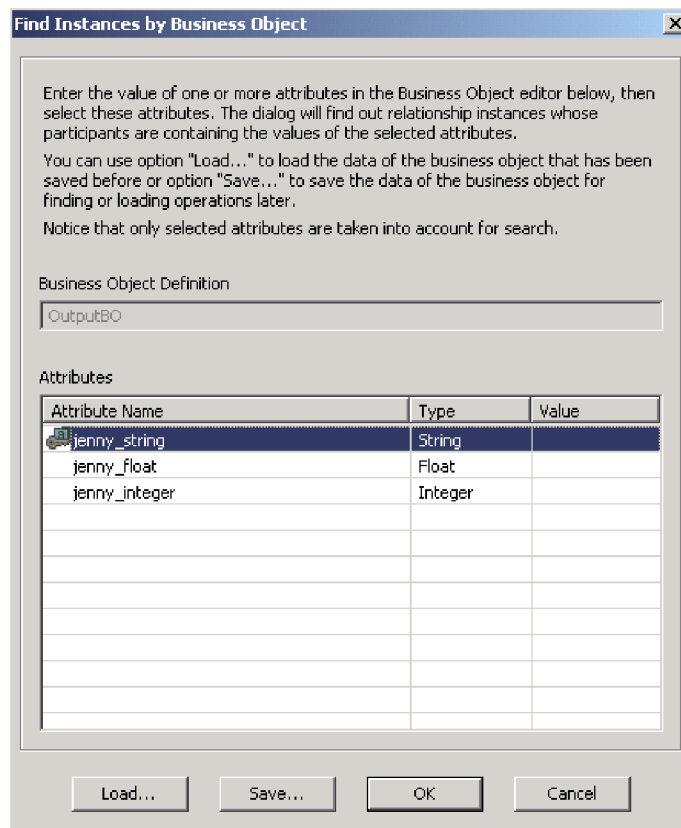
Find Instances by Business Object

Enter the value of one or more attributes in the Business Object editor below, then select these attributes. The dialog will find out relationship instances whose participants are containing the values of the selected attributes.

You can use option "Load..." to load the data of the business object that has been saved before or option "Save..." to save the data of the business object for finding or loading operations later.

Notice that only selected attributes are taken into account for search.

Business Object Definition

OutputBO

Attributes

| Attribute Name | Type | Value |
|---|---|---|
| jenny_string | String | |
| jenny_float | Float | |
| jenny_integer | Integer | |

Load... Save... OK Cancel